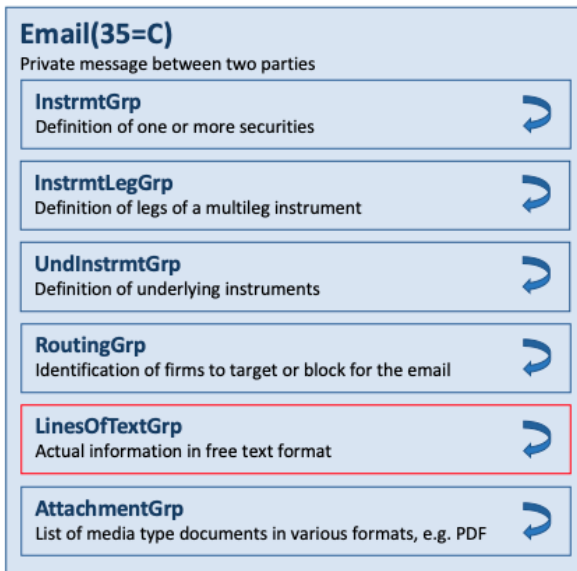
Email(35=C)
Private message between two parties

InstrmtGrp
Definition of one or more securities

InstrmtLegGrp
Definition of legs of a multileg instrument

UndInstrmtGrp
Definition of underlying instruments

RoutingGrp
Identification of firms to target or block for the email

LinesOfTextGrp
Actual information in free text format

AttachmentGrp
List of media type documents in various formats, e.g. PDF